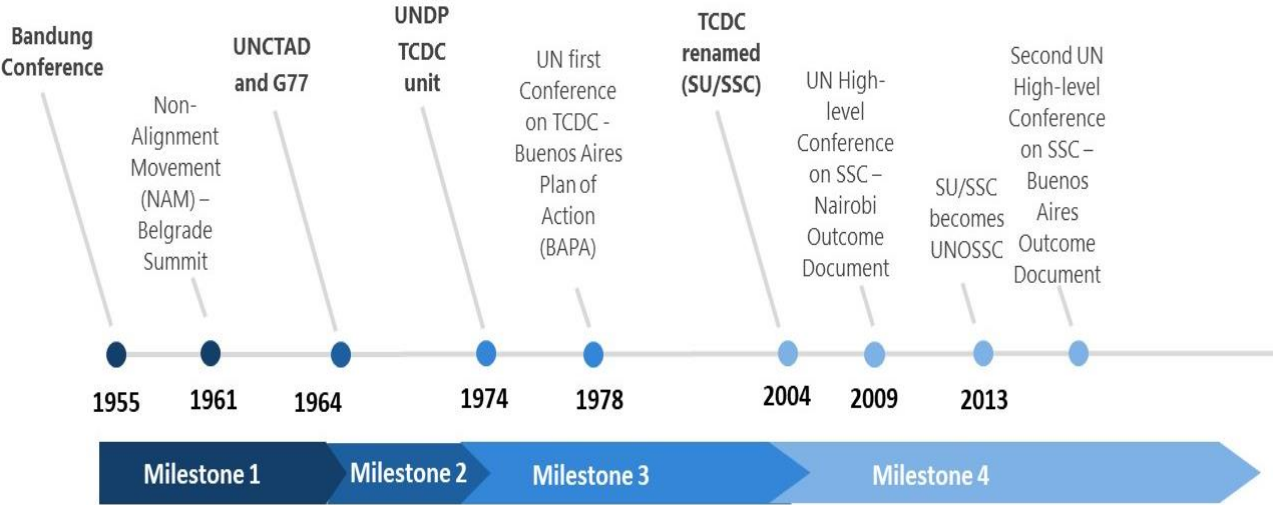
Bandung Conference

Non-Alignment Movement (NAM) – Belgrade Summit

UNCTAD and G77

UNDP TCDC unit

UN first Conference on TCDC - Buenos Aires Plan of Action (BAPA)

TCDC renamed (SU/SSC)

UN High-level Conference on SSC – Nairobi Outcome Document

SU/SSC becomes UNOSSC

Second UN High-level Conference on SSC – Buenos Aires Outcome Document

1955 1961 1964 1974 1978 2004 2009 2013

Milestone 1 Milestone 2 Milestone 3 Milestone 4